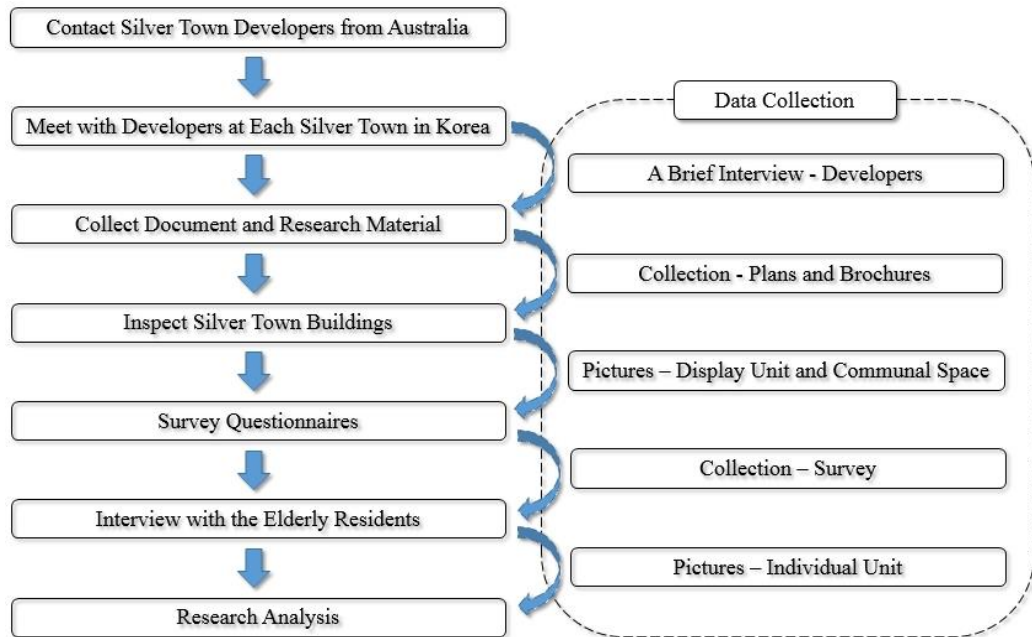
Contact Silver Town Developers from Australia

Meet with Developers at Each Silver Town in Korea

Collect Document and Research Material

Inspect Silver Town Buildings

Survey Questionnaires

Interview with the Elderly Residents

Research Analysis

Data Collection

A Brief Interview - Developers

Collection - Plans and Brochures

Pictures – Display Unit and Communal Space

Collection – Survey

Pictures – Individual Unit